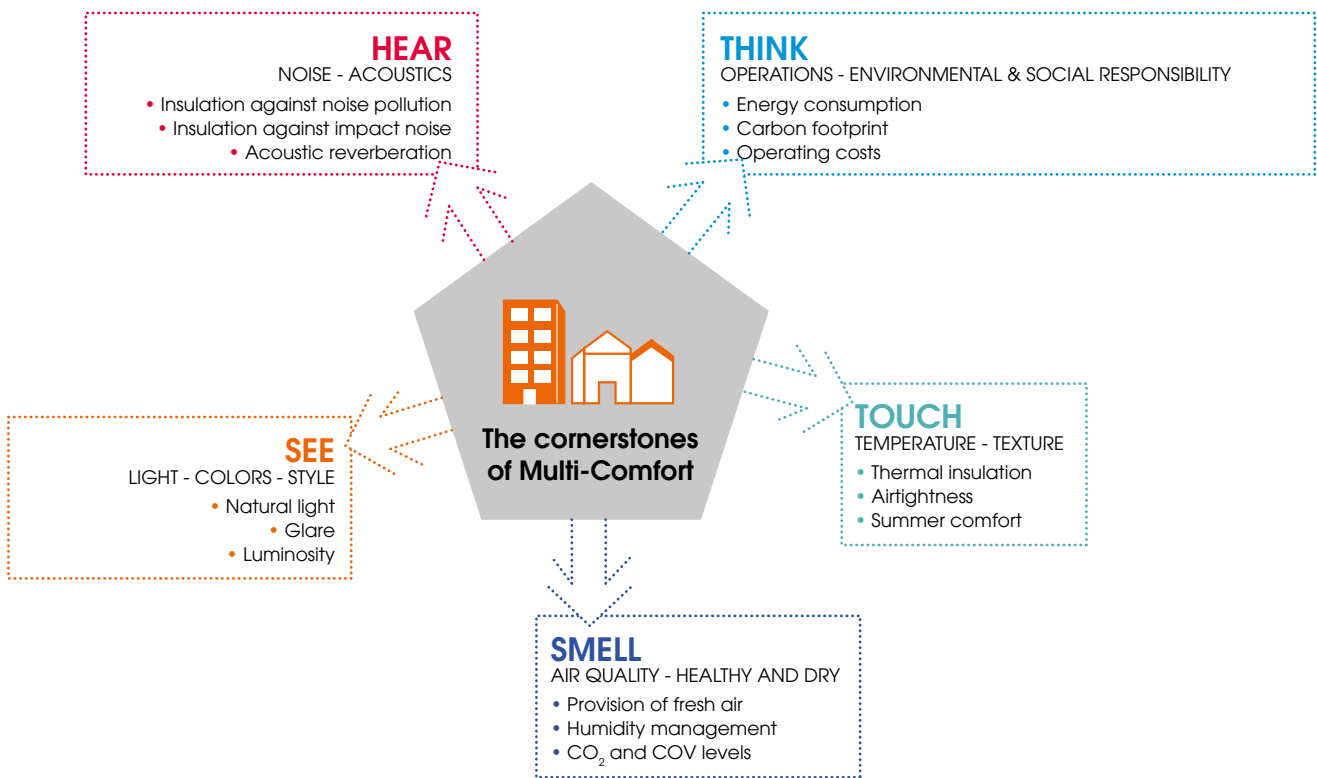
HEAR
NOISE - ACOUSTICS
• Insulation against noise pollution
• Insulation against impact noise
• Acoustic reverberation

THINK
OPERATIONS - ENVIRONMENTAL & SOCIAL RESPONSIBILITY
• Energy consumption
• Carbon footprint
• Operating costs

The cornerstones of Multi-Comfort

SEE
LIGHT - COLORS - STYLE
• Natural light
• Glare
• Luminosity

TOUCH
TEMPERATURE - TEXTURE
• Thermal insulation
• Airtightness
• Summer comfort

SMELL
AIR QUALITY - HEALTHY AND DRY
• Provision of fresh air
• Humidity management
• $CO_2$ and COV levels